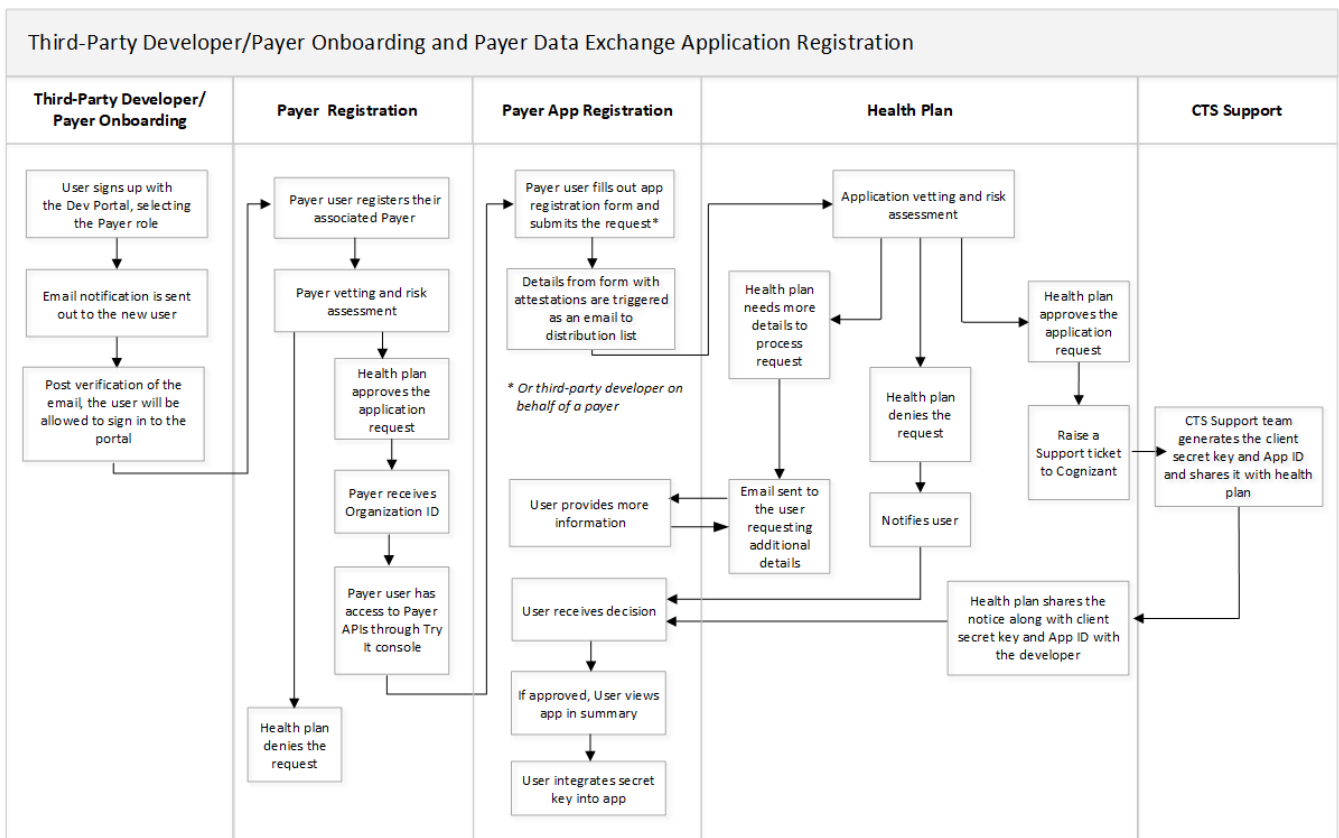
Third-Party Developer/Payer Onboarding and Payer Data Exchange Application Registration

Third-Party Developer/ Payer Onboarding

Payer Registration

Payer App Registration

Health Plan

CTS Support

User signs up with the Dev Portal, selecting the Payer role

Email notification is sent out to the new user

Post verification of the email, the user will be allowed to sign in to the portal

Payer user registers their associated Payer

Payer vetting and risk assessment

Health plan approves the application request

Payer receives Organization ID

Payer user has access to Payer APIs through Try It console

Health plan denies the request

Payer user fills out app registration form and submits the request*

Details from form with attestations are triggered as an email to distribution list

* Or third-party developer on behalf of a payer

User provides more information

User receives decision

If approved, User views app in summary

User integrates secret key into app

Application vetting and risk assessment

Health plan needs more details to process request

Email sent to the user requesting additional details

Health plan denies the request

Notifies user

Health plan approves the application request

Raise a Support ticket to Cognizant

Health plan shares the notice along with client secret key and App ID with the developer

CTS Support team generates the client secret key and App ID and shares it with health plan